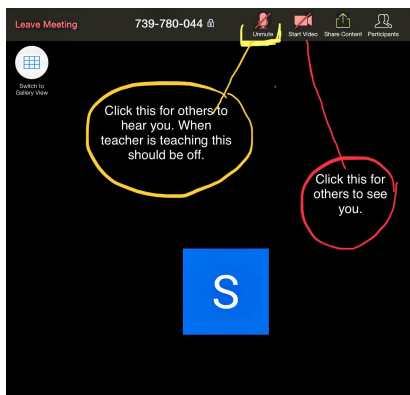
Leave Meeting

739-780-044

Unmute

Start Video

Share Content

Participants

Switch to Gallery View

Click this for others to hear you. When teacher is teaching this should be off.

Click this for others to see you.

S